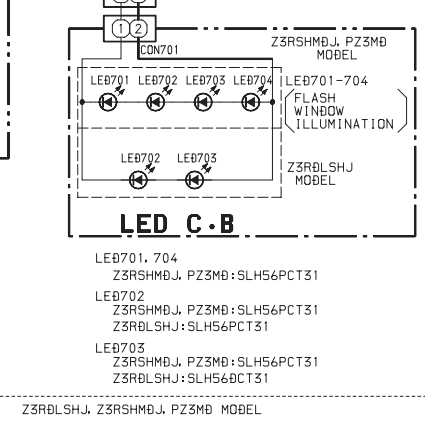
①②

CON701

Z3RSHMDJ, PZ3MD MODEL

LED701 LED702 LED703 LED704

LED701-704 (FLASH WINDOW ILLUMINATION)

LED702 LED703

Z3RDLSHJ MODEL

LED C.B

LED701, 704
Z3RSHMDJ, PZ3MD:SLH56PCT31
LED702
Z3RSHMDJ, PZ3MD:SLH56PCT31
Z3RDLSHJ:SLH56PCT31
LED703
Z3RSHMDJ, PZ3MD:SLH56PCT31
Z3RDLSHJ:SLH56DCT31

Z3RDLSHJ, Z3RSHMDJ, PZ3MD MODEL